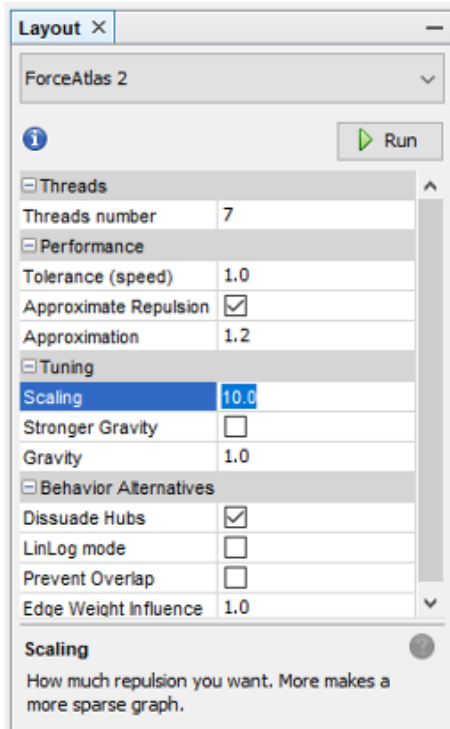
Layout ×

ForceAtlas 2

Run

| ⊟ Threads | |
|---|---|
| Threads number | 7 |
| ⊟ Performance | |
| Tolerance (speed) | 1.0 |
| Approximate Repulsion | ☑ |
| Approximation | 1.2 |
| ⊟ Tuning | |
| Scaling | 10.0 |
| Stronger Gravity | ☐ |
| Gravity | 1.0 |
| ⊟ Behavior Alternatives | |
| Dissuade Hubs | ☑ |
| LinLog mode | ☐ |
| Prevent Overlap | ☐ |
| Edge Weight Influence | 1.0 |

Scaling

How much repulsion you want. More makes a more sparse graph.